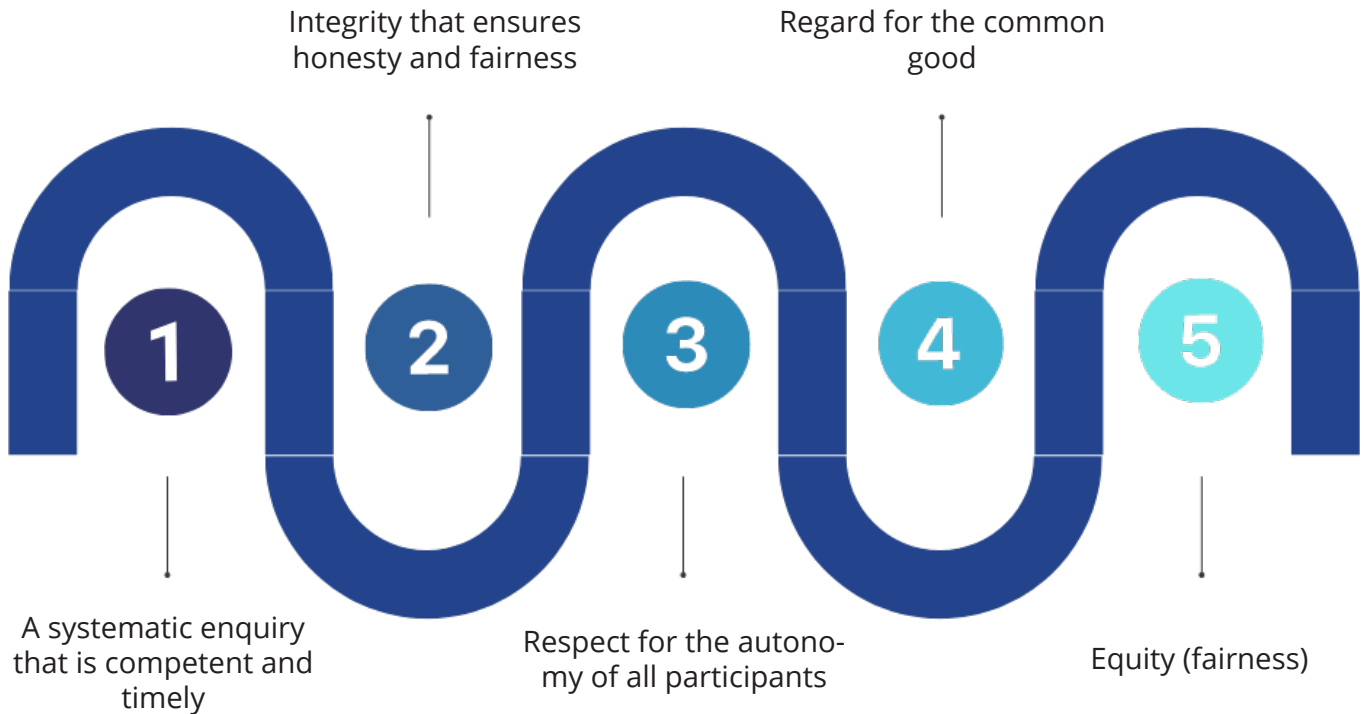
Integrity that ensures honesty and fairness

Regard for the common good

1

2

3

4

5

A systematic enquiry that is competent and timely

Respect for the autonomy of all participants

Equity (fairness)